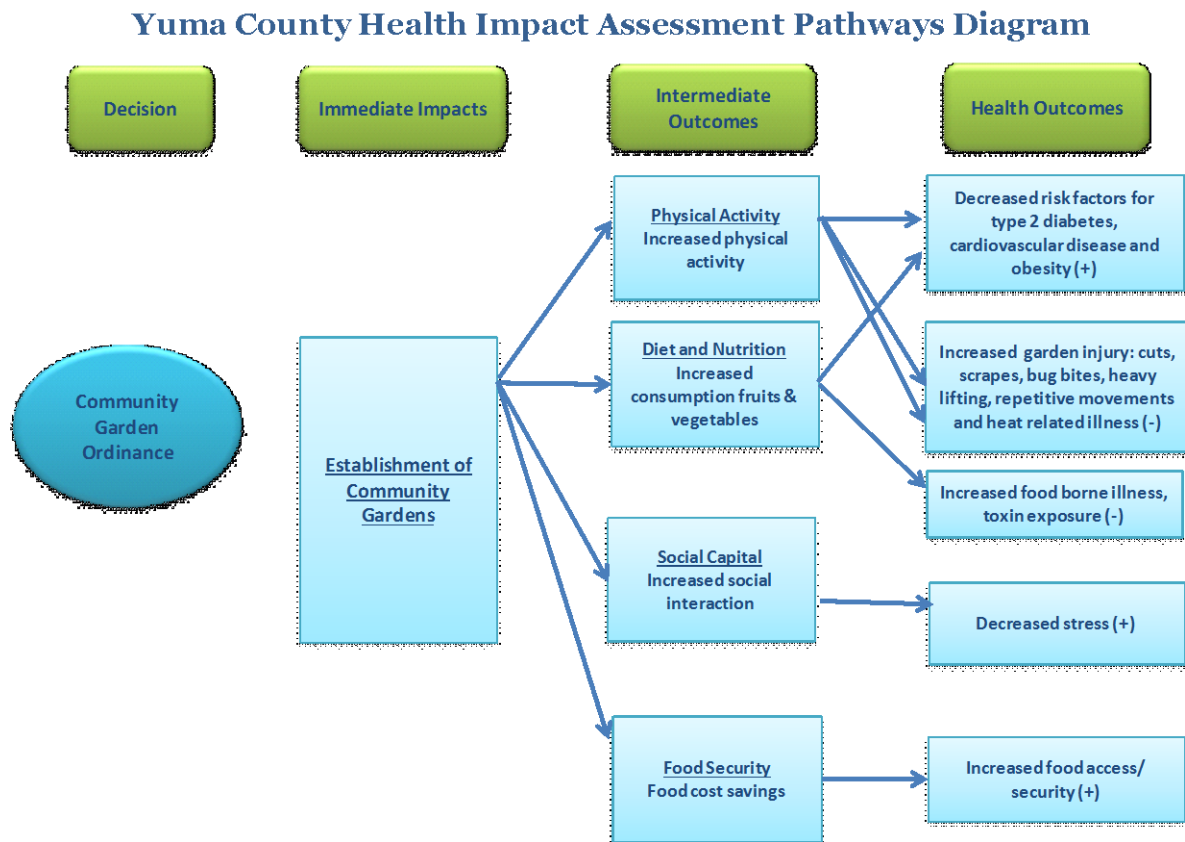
Yuma County Health Impact Assessment Pathways Diagram

Decision

Immediate Impacts

Intermediate Outcomes

Health Outcomes

Community Garden Ordinance

Establishment of Community Gardens

Physical Activity
Increased physical activity

Diet and Nutrition
Increased consumption fruits & vegetables

Social Capital
Increased social interaction

Food Security
Food cost savings

Decreased risk factors for type 2 diabetes, cardiovascular disease and obesity (+)

Increased garden injury: cuts, scrapes, bug bites, heavy lifting, repetitive movements and heat related illness (-)

Increased food borne illness, toxin exposure (-)

Decreased stress (+)

Increased food access/ security (+)